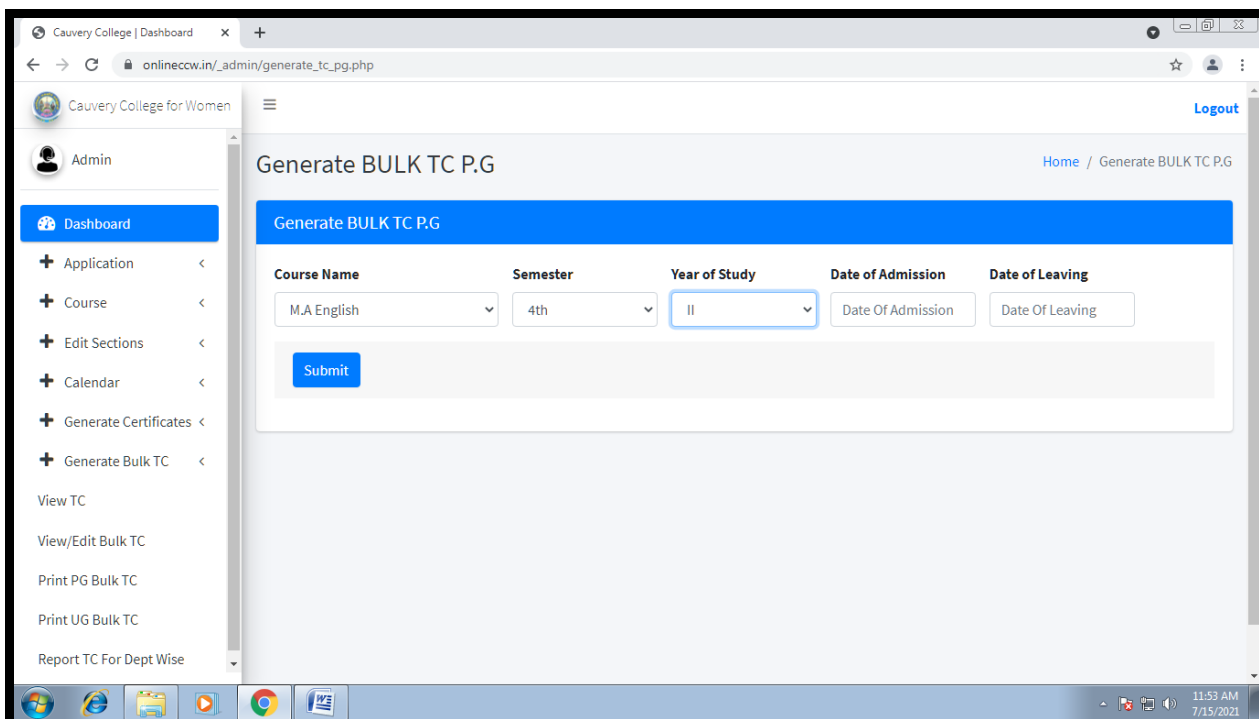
Cauvery College | Dashboard ×  +

onlineccw.in/_admin/generate_tc_pg.php

Cauvery College for Women

Logout

Admin

Generate BULK TC P.G

Home / Generate BULK TC P.G

Dashboard

Application

Course

Edit Sections

Calendar

Generate Certificates

Generate Bulk TC

View TC

View/Edit Bulk TC

Print PG Bulk TC

Print UG Bulk TC

Report TC For Dept Wise

Generate BULK TC P.G

| Course Name | Semester | Year of Study | Date of Admission | Date of Leaving |
|---|---|---|---|---|
| M.A English | 4th | II | Date Of Admission | Date Of Leaving |

Submit

11:53 AM
7/15/2021